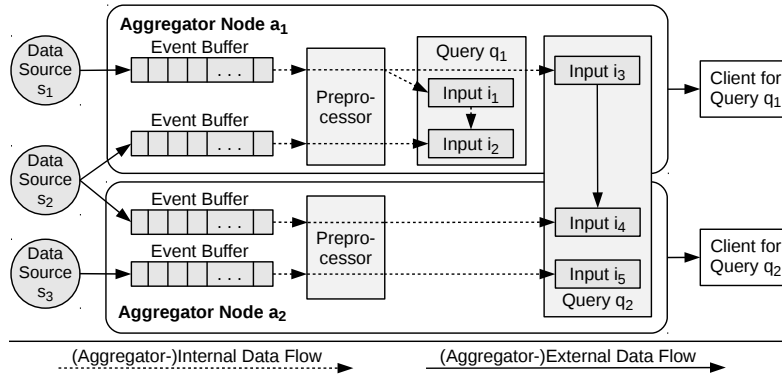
Aggregator Node $a_1$

Data Source $s_1$

Event Buffer

...

Preprocessor

Query $q_1$

Input $i_1$

Input $i_2$

Input $i_3$

Client for Query $q_1$

Data Source $s_2$

Event Buffer

...

Event Buffer

...

Preprocessor

Input $i_4$

Client for Query $q_2$

Data Source $s_3$

Event Buffer

...

Input $i_5$

Query $q_2$

Aggregator Node $a_2$

(Aggregator-)Internal Data Flow

(Aggregator-)External Data Flow